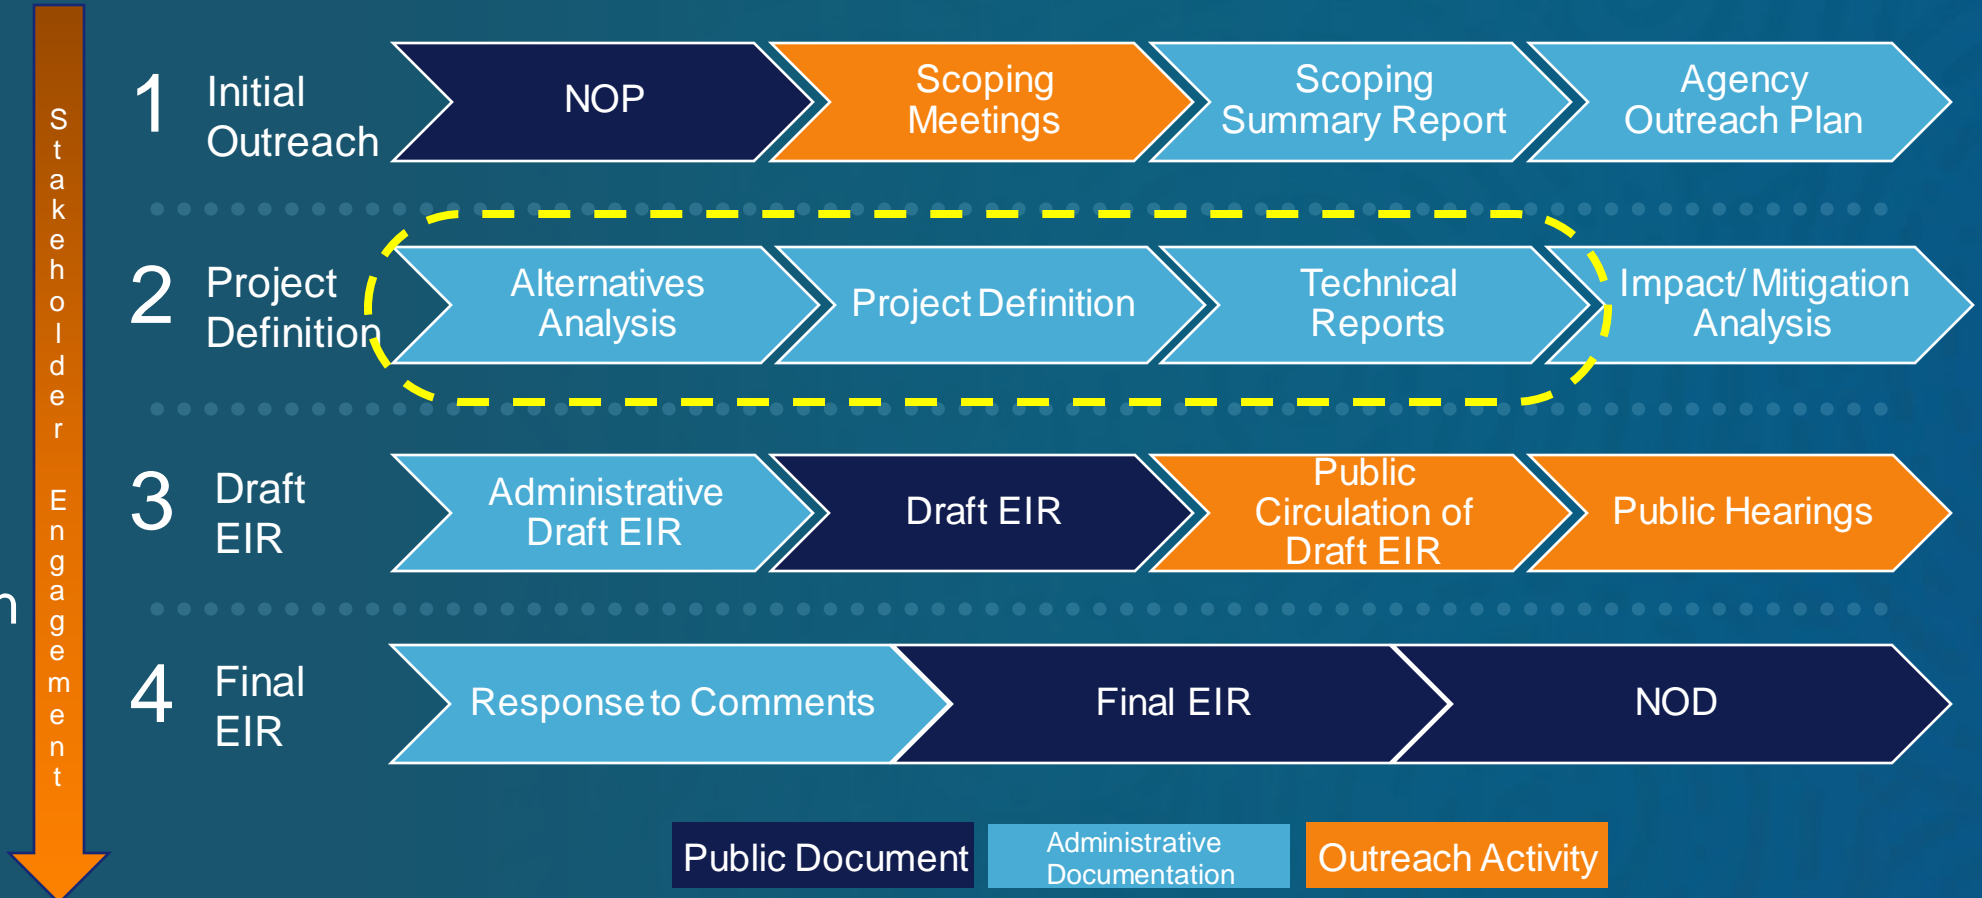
Stakeholder Engagement

1 Initial Outreach

NOP

Scoping Meetings

Scoping Summary Report

Agency Outreach Plan

2 Project Definition

Alternatives Analysis

Project Definition

Technical Reports

Impact/ Mitigation Analysis

3 Draft EIR

Administrative Draft EIR

Draft EIR

Public Circulation of Draft EIR

Public Hearings

4 Final EIR

Response to Comments

Final EIR

NOD

Public Document

Administrative Documentation

Outreach Activity